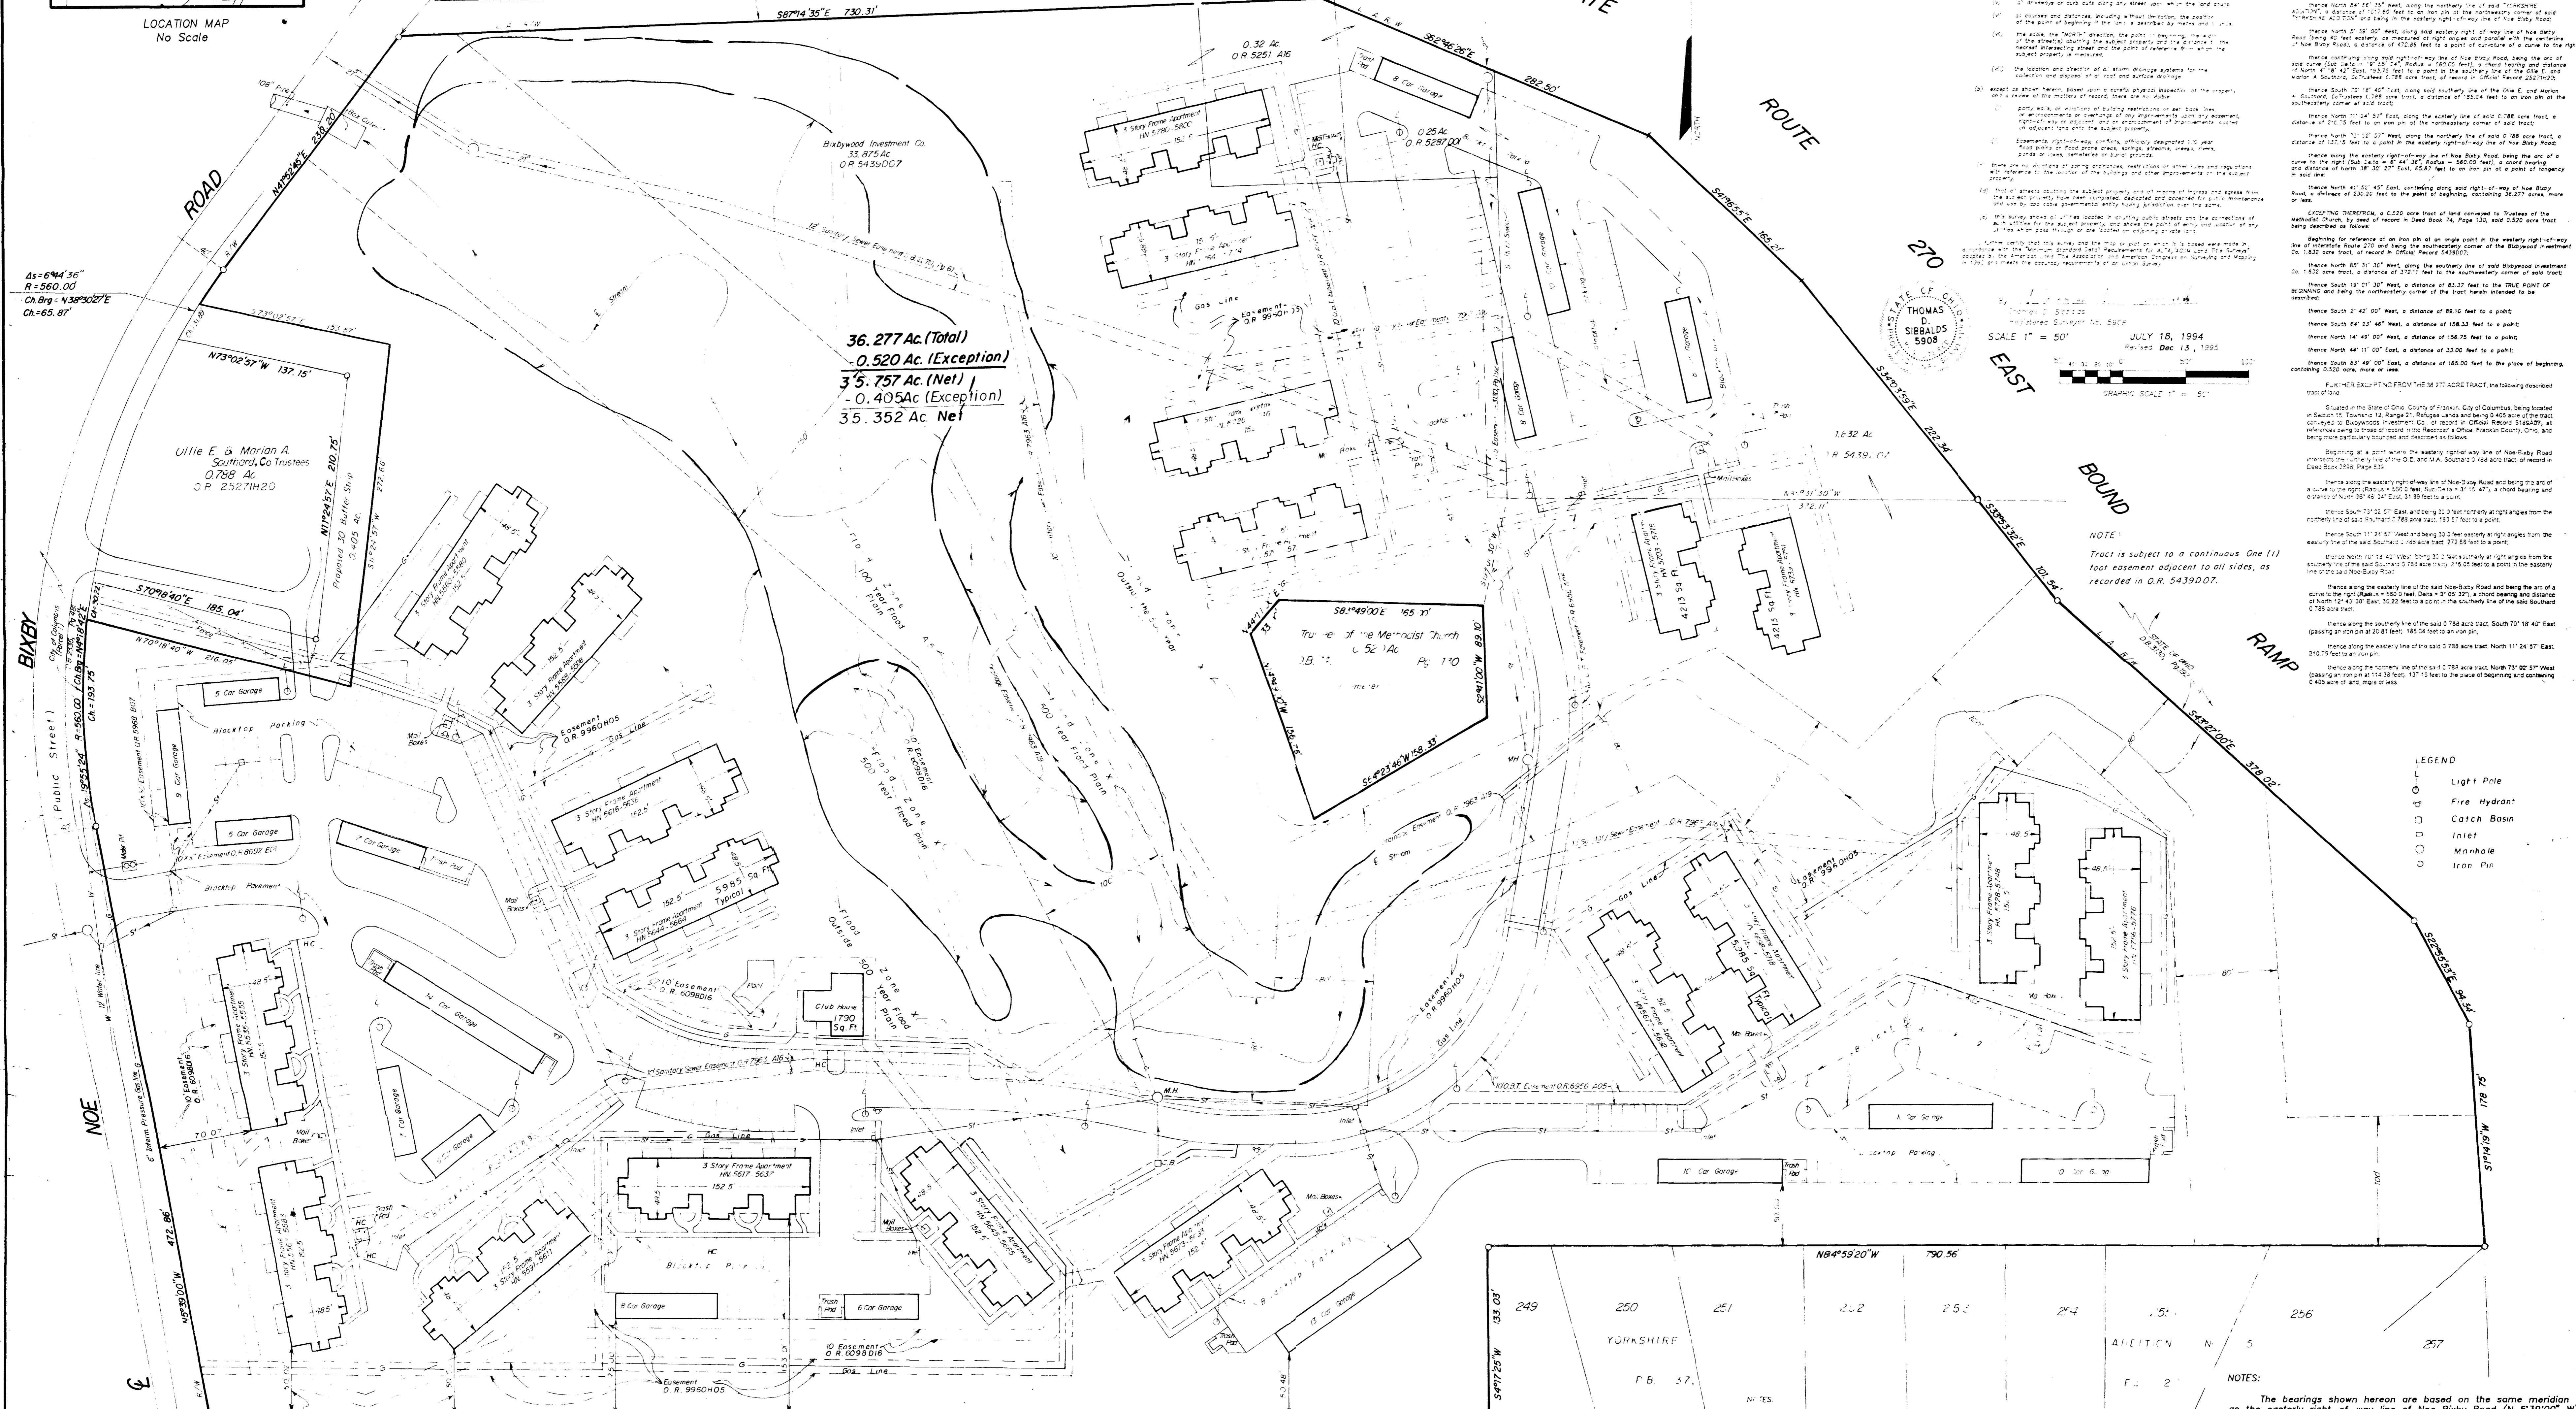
LOCATION MAP
No Scale

S87°14'35"E 730.31'

ROAD

BIXBY

NOE

ROUTE

270

EAST

BOUND

RAMP

Δs=6°44'36"
R=560.00
Ch.Brg=N38°30'27"E
Ch.=65.87'

N41°55'45"E 238.20'

N73°02'57"W 137.15'

Ollie E. & Marian A. Southard, Co Trustees
0.788 Ac.
O.R. 25271H20

N11°24'57"E 210.75'

Proposed 30' Buffer Strip
0.405 Ac.

S70°18'40"E 185.04'

N70°18'40"W 216.05'

Bixbywood Investment Co.
33.875 Ac.
O.R. 5439D07

0.32 Ac.
O.R. 5251 A16

0.25 Ac.
O.R. 5297 D01

S62°46'26"E

282.50'

36.277 Ac.(Total)
-0.520 Ac.(Exception)
35.757 Ac.(Net)
-0.405 Ac.(Exception)
35.352 Ac. Net

S88°49'00"E 165.00'

Trustees of the Methodist Church
0.520 Ac.

N01°00'00"W 89.10'

S64°23'46"W 158.33'

1.632 Ac.
O.R. 5439 D07

N83°31'30"W
372.11'

S47°16'55"E 165.24'

S34°09'59"E 222.34'

S35°53'32"E 101.54'

S43°27'00"E 378.02'

S22°55'53"E 94.34'

S1°51'19"W 178.75'

N84°59'20"W 790.56'

S4°17'25"W

133.03'

N3°55'00"W 472.86'

R=560.00 Ch.Brg=N8°18'42"E Ch.=193.75'

Public Street

5 Car Garage

Blacktop Parking

9 Car Garage

5 Car Garage

7 Car Garage

Trash Pad

Blacktop Pavement

14 Car Garage

7 Car Garage

8 Car Garage

6 Car Garage

8 Car Garage

10 Car Garage

10 Car Garage

13 Car Garage

Club House
1790 Sq.Ft

5985 Sq.Ft
Typical

152.5'

3 Story Frame Apartment

Flood Zone
100 Year Flood Plain

Flood Zone X
500 Year Flood Plain

Outside 500 Year Flood Plain

Gas Line

Easement
O.R. 9960H05

10' Easement
O.R. 6098D16

M.H.

Inlet

Pool

Mail Boxes

NOTE:
Tract is subject to a continuous One (1) foot easement adjacent to all sides, as recorded in O.R. 5439D07.

STATE OF OHIO
THOMAS D. SIBBALDS
5908

Registered Surveyor No. 5908

SCALE 1" = 50'

JULY 18, 1994
Revised Dec 13, 1995

GRAPHIC SCALE 1" = 50'

LEGEND
Light Pole
Fire Hydrant
Catch Basin
Inlet
Manhole
Iron Pin

249 250 251 252 253 254 255 256 257

YORKSHIRE

ADDITION

P.B. 37

NOTES:
The bearings shown hereon are based on the same meridian as the easterly right of way line of Noe Bixby Road

EXCEPTING THEREFROM, a 0.520 acre tract of land conveyed to Trustees of the Methodist Church, by deed of record in Deed Book 74, Page 130, said 0.520 acre tract being described as follows:

Beginning for reference at an iron pin at an angle point in the westerly right-of-way line of Interstate Route 270 and being the southeasterly corner of the Bixbywood Investment Co. 1.632 acre tract, of record in Official Record 5439D07;

thence North 85° 31' 30" West, along the southerly line of said Bixbywood Investment Co. 1.632 acre tract, a distance of 372.11 feet to the southwesterly corner of said tract;

thence South 18° 01' 30" West, a distance of 83.37 feet to the TRUE POINT OF BEGINNING and being the northeasterly corner of the tract herein intended to be described;

thence South 2° 42' 00" West, a distance of 89.10 feet to a point;

thence South 64° 23' 46" West, a distance of 158.33 feet to a point;

thence North 14° 49' 00" West, a distance of 156.75 feet to a point;

thence North 44° 11' 00" East, a distance of 33.00 feet to a point;

thence South 83° 49' 00" East, a distance of 165.00 feet to the place of beginning, containing 0.520 acre, more or less.

FURTHER EXCEPTING FROM THE 36.277 ACRE TRACT, the following described tract of land:

Situated in the State of Ohio, County of Franklin, City of Columbus, being located in Section 16, Township 12, Range 21, Refugee Lands and being 0.405 acre of the tract conveyed to Bixbywood Investment Co. of record in Official Record 5439D07, all references being to those of record in the Recorder's Office, Franklin County, Ohio, and being more particularly bounded and described as follows:

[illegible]